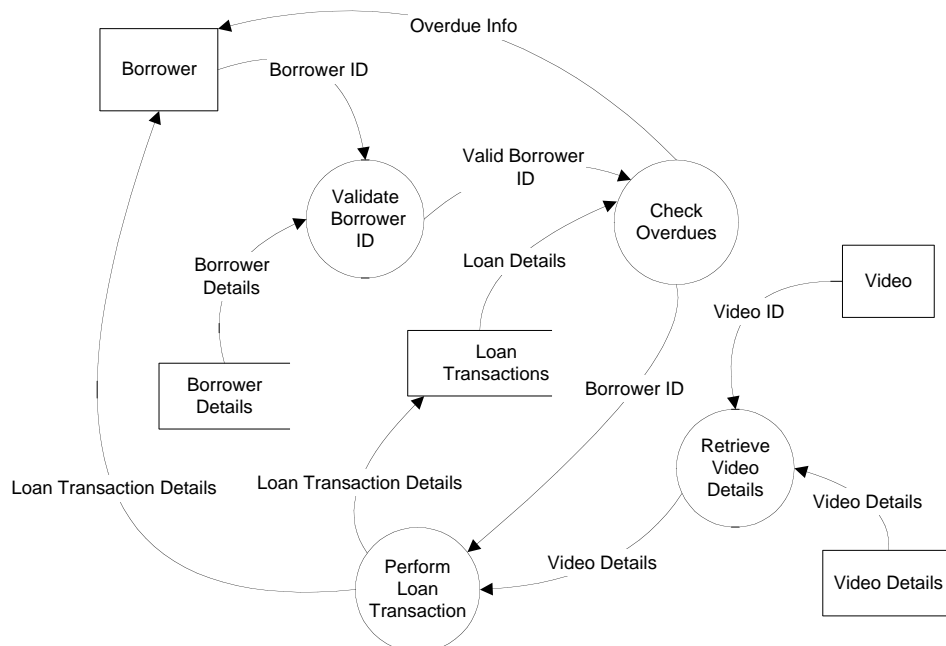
Overdue Info

Borrower

Borrower ID

Valid Borrower ID

Validate Borrower ID

Check Overdues

Borrower Details

Loan Details

Video

Video ID

Loan Transactions

Borrower Details

Borrower ID

Retrieve Video Details

Loan Transaction Details

Loan Transaction Details

Video Details

Video Details

Perform Loan Transaction

Video Details